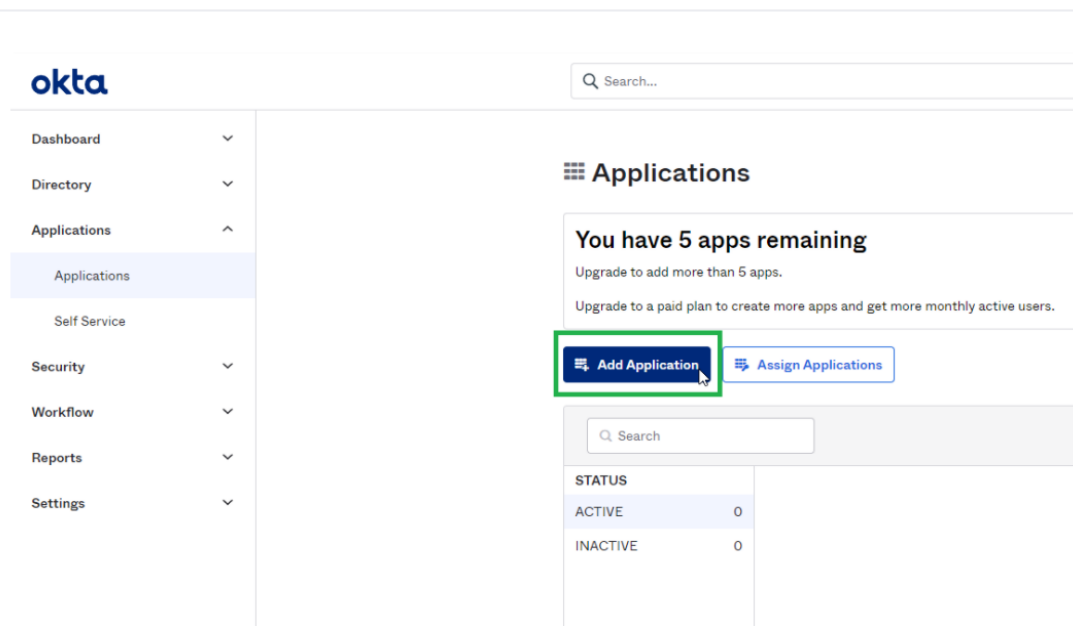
okta

Search...

Dashboard

Directory

Applications

Applications

Self Service

Security

Workflow

Reports

Settings

Applications

You have 5 apps remaining

Upgrade to add more than 5 apps.

Upgrade to a paid plan to create more apps and get more monthly active users.

Add Application

Assign Applications

Search

STATUS

ACTIVE 0

INACTIVE 0